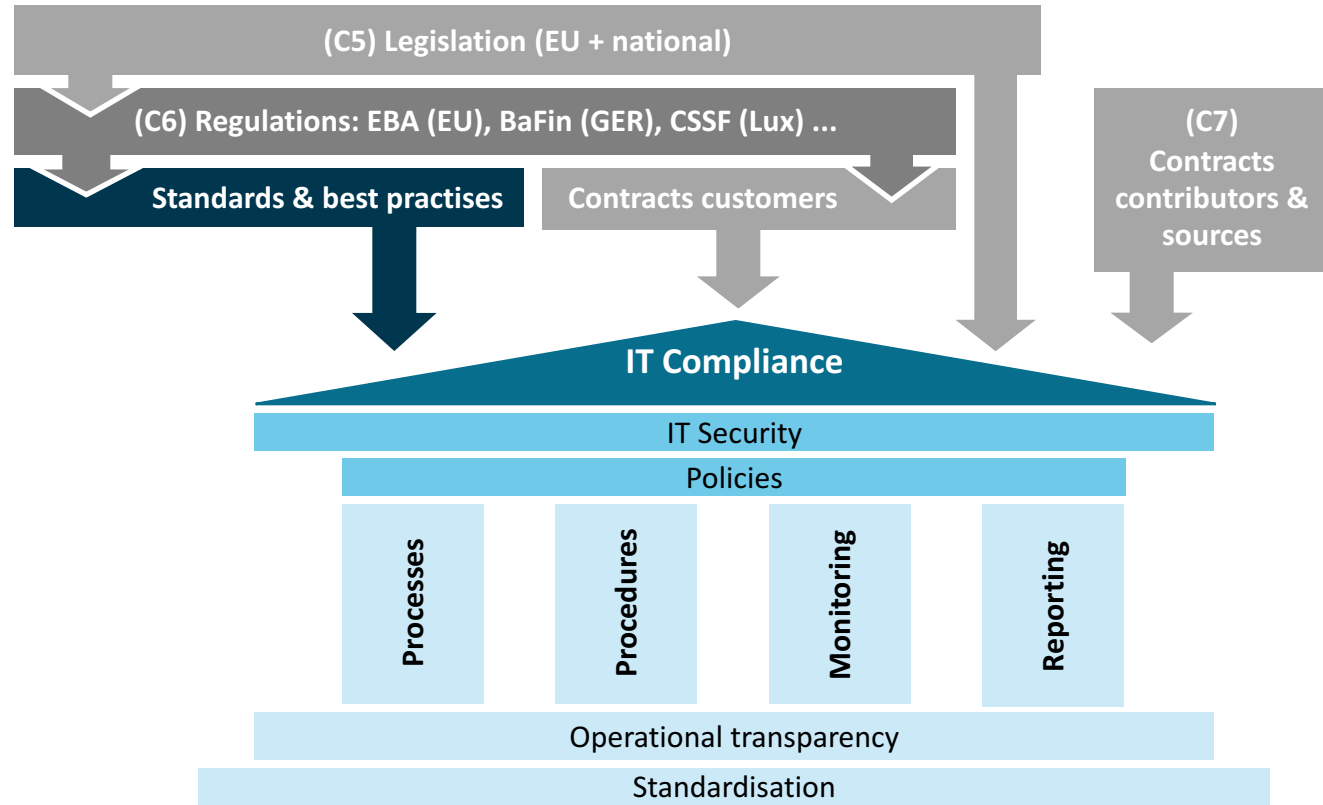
(C5) Legislation (EU + national)

(C6) Regulations: EBA (EU), BaFin (GER), CSSF (Lux) ...

Standards & best practises

Contracts customers

(C7) Contracts contributors & sources

IT Compliance

IT Security

Policies

Processes

Procedures

Monitoring

Reporting

Operational transparency

Standardisation